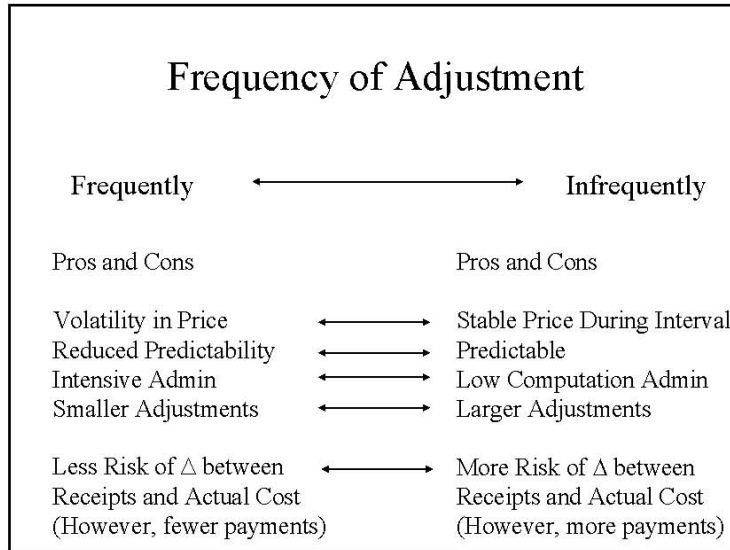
Frequency of Adjustment

Frequently — Infrequently

Pros and Cons — Pros and Cons

Volatility in Price — Stable Price During Interval
Reduced Predictability — Predictable
Intensive Admin — Low Computation Admin
Smaller Adjustments — Larger Adjustments

Less Risk of $\Delta$ between Receipts and Actual Cost (However, fewer payments) — More Risk of $\Delta$ between Receipts and Actual Cost (However, more payments)